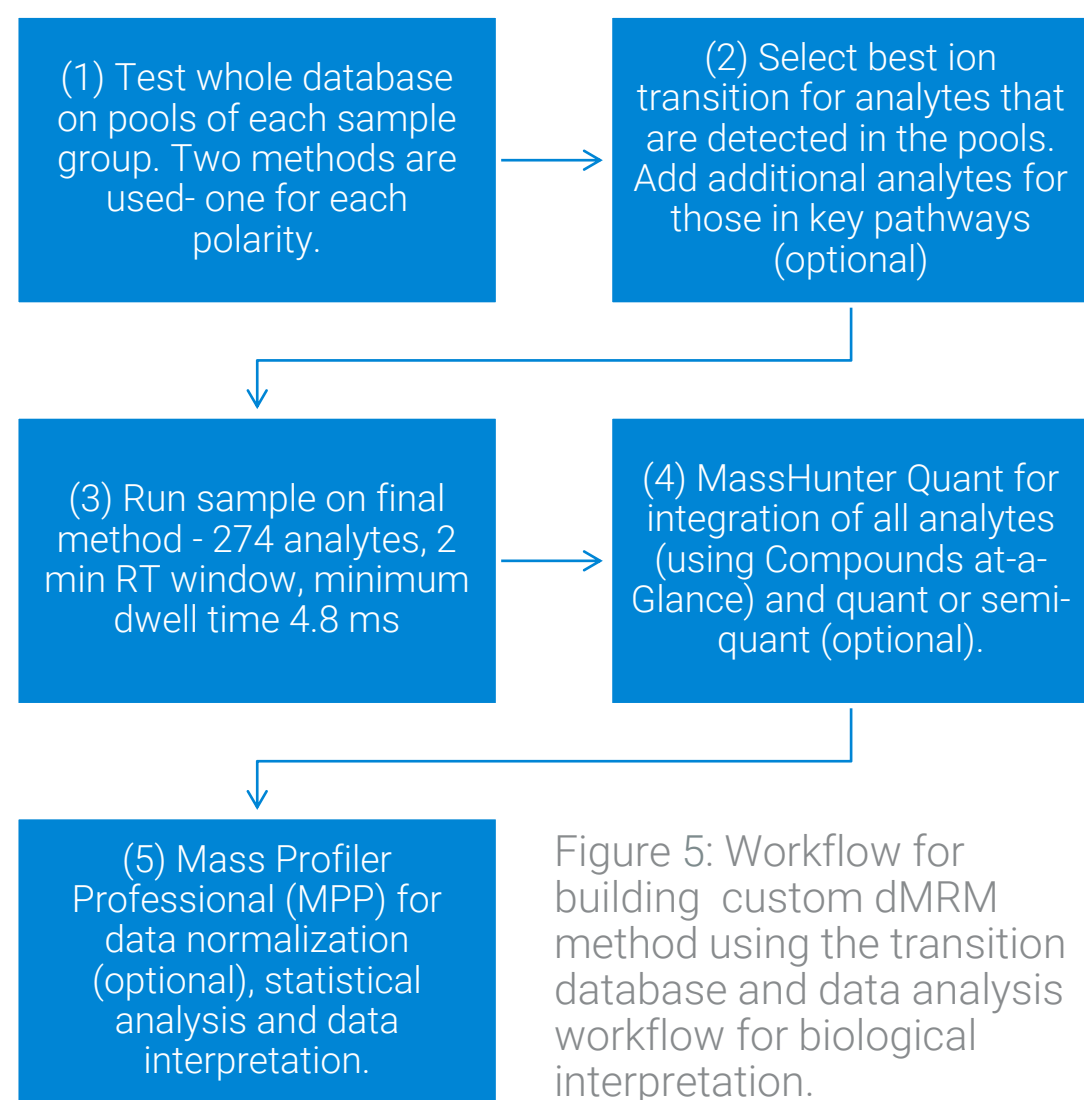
(1) Test whole database on pools of each sample group. Two methods are used- one for each polarity.

(2) Select best ion transition for analytes that are detected in the pools. Add additional analytes for those in key pathways (optional)

(3) Run sample on final method - 274 analytes, 2 min RT window, minimum dwell time 4.8 ms

(4) MassHunter Quant for integration of all analytes (using Compounds at-a-Glance) and quant or semi-quant (optional).

(5) Mass Profiler Professional (MPP) for data normalization (optional), statistical analysis and data interpretation.

Figure 5: Workflow for building custom dMRM method using the transition database and data analysis workflow for biological interpretation.